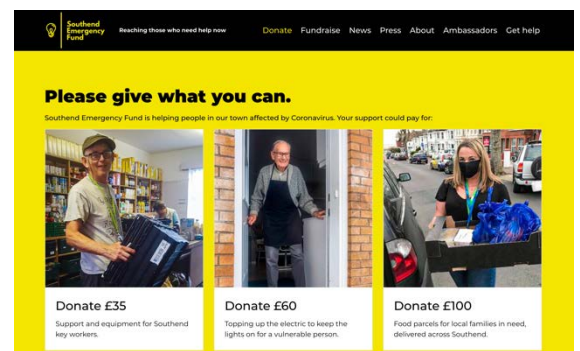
Southend Emergency Fund

Reaching those who need help now

Donate Fundraise News Press About Ambassadors Get help

Please give what you can.

Southend Emergency Fund is helping people in our town affected by Coronavirus. Your support could pay for:

Donate £35

Support and equipment for Southend key workers.

Donate £60

Topping up the electric to keep the lights on for a vulnerable person.

Donate £100

Food parcels for local families in need, delivered across Southend.